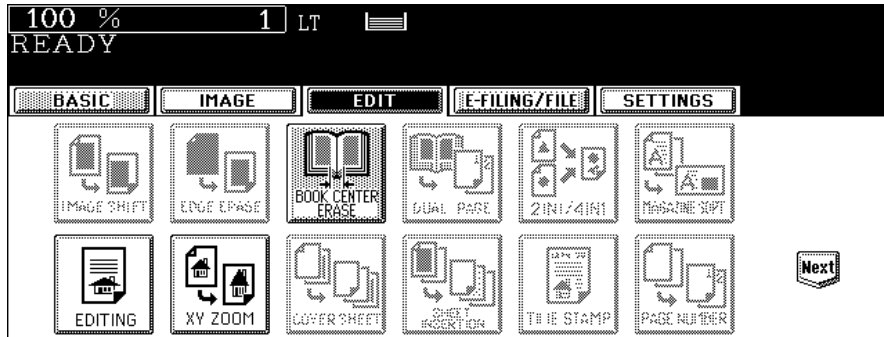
100 % 1 LT
READY

BASIC IMAGE EDIT E-FILING/FILE SETTINGS

IMAGE SHIFT
EDGE ERASE
BOOK CENTER ERASE
DUAL PAGE
2IN1/4IN1
MAGAZINE SORT

EDITING
XY ZOOM
COVER SHEET
SHEET INSERTION
TIME STAMP
PAGE NUMBER

Next